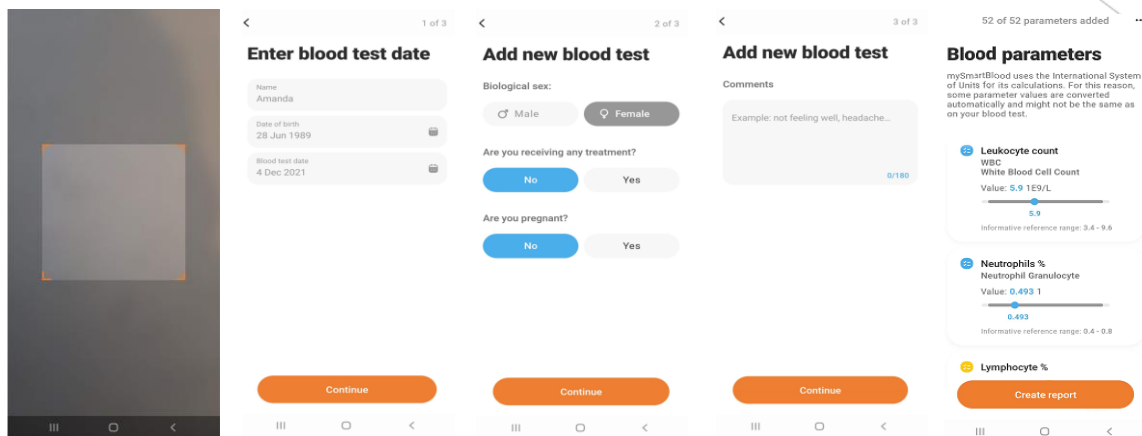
<

1 of 3

Enter blood test date

Name
Amanda

Date of birth
28 Jun 1989

Blood test date
4 Dec 2021

Continue

<

2 of 3

Add new blood test

Biological sex:

♂ Male

♀ Female

Are you receiving any treatment?

No

Yes

Are you pregnant?

No

Yes

Continue

<

3 of 3

Add new blood test

Comments

Example: not feeling well, headache...

0/180

Continue

52 of 52 parameters added

Blood parameters

mySmartBlood uses the International System of Units for its calculations. For this reason, some parameter values are converted automatically and might not be the same as on your blood test.

Leukocyte count
WBC
White Blood Cell Count
Value: 5.9 1E9/L
5.9
Informative reference range: 3.4 - 9.6

Neutrophils %
Neutrophil Granulocyte
Value: 0.493 1
0.493
Informative reference range: 0.4 - 0.8

Lymphocyte %

Create report